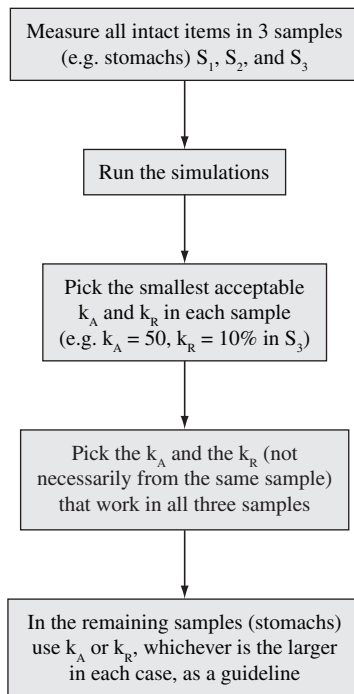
Measure all intact items in 3 samples (e.g. stomachs) $S_1$, $S_2$, and $S_3$

Run the simulations

Pick the smallest acceptable $k_A$ and $k_R$ in each sample (e.g. $k_A = 50$, $k_R = 10\%$ in $S_3$)

Pick the $k_A$ and the $k_R$ (not necessarily from the same sample) that work in all three samples

In the remaining samples (stomachs) use $k_A$ or $k_R$, whichever is the larger in each case, as a guideline